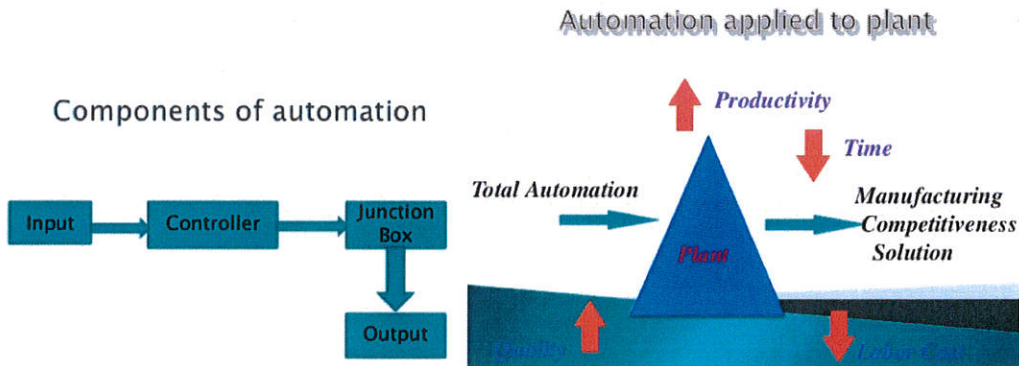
Components of automation

Input

Controller

Junction Box

Output

Automation applied to plant

Productivity

Time

Total Automation

Plant

Manufacturing Competitiveness Solution

Quality

Labor Cost